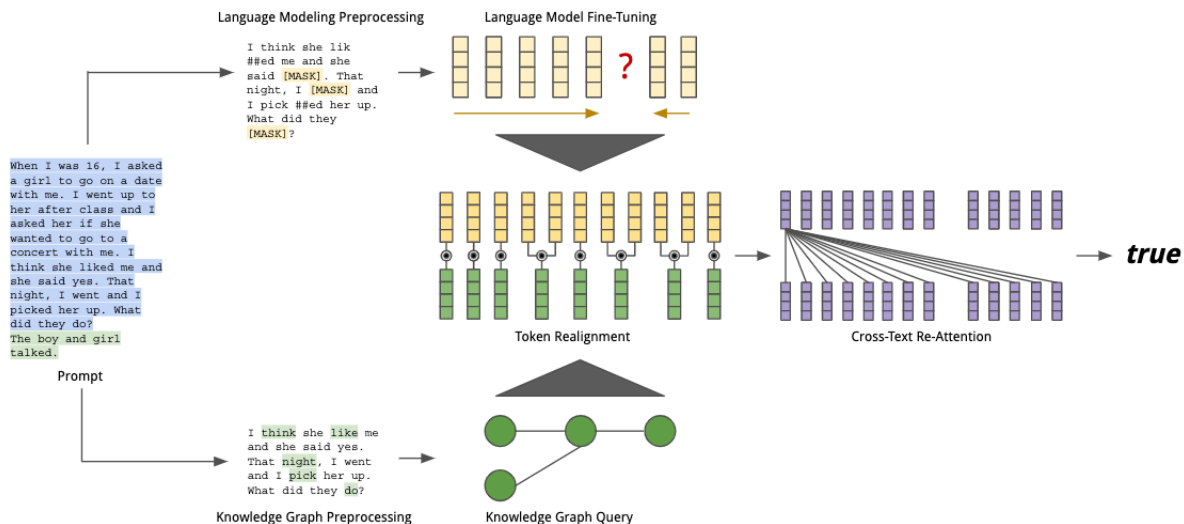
Language Modeling Preprocessing

Language Model Fine-Tuning

I think she lik ##ed me and she said [MASK]. That night, I [MASK] and I pick ##ed her up. What did they [MASK]?

?

When I was 16, I asked a girl to go on a date with me. I went up to her after class and I asked her if she wanted to go to a concert with me. I think she liked me and she said yes. That night, I went and I picked her up. What did they do?
The boy and girl talked.

Prompt

Token Realignment

Cross-Text Re-Attention

true

I think she like me and she said yes. That night, I went and I pick her up. What did they do?

Knowledge Graph Preprocessing

Knowledge Graph Query